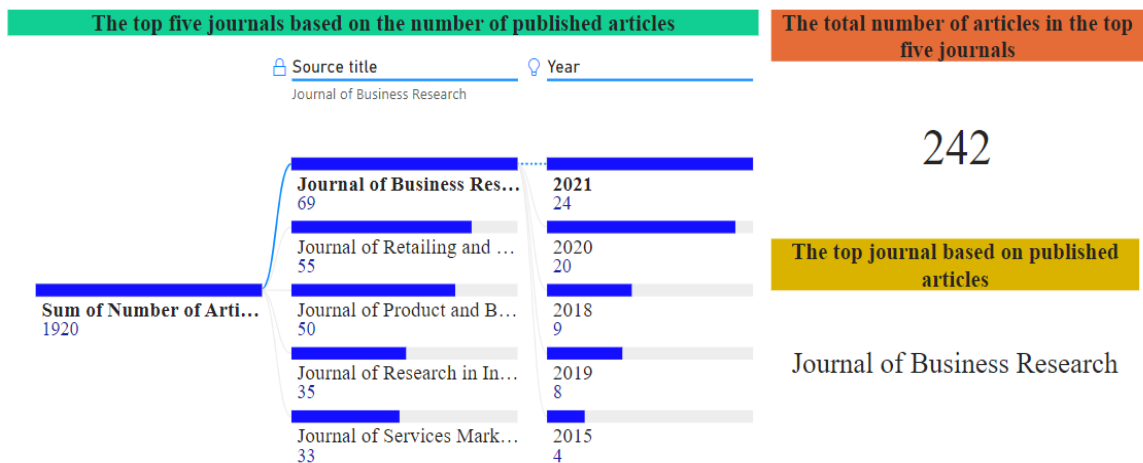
The top five journals based on the number of published articles

Source title
Journal of Business Research

Year

Sum of Number of Arti...
1920

Journal of Business Res...
69

Journal of Retailing and ...
55

Journal of Product and B...
50

Journal of Research in In...
35

Journal of Services Mark...
33

2021
24

2020
20

2018
9

2019
8

2015
4

The total number of articles in the top five journals

242

The top journal based on published articles

Journal of Business Research